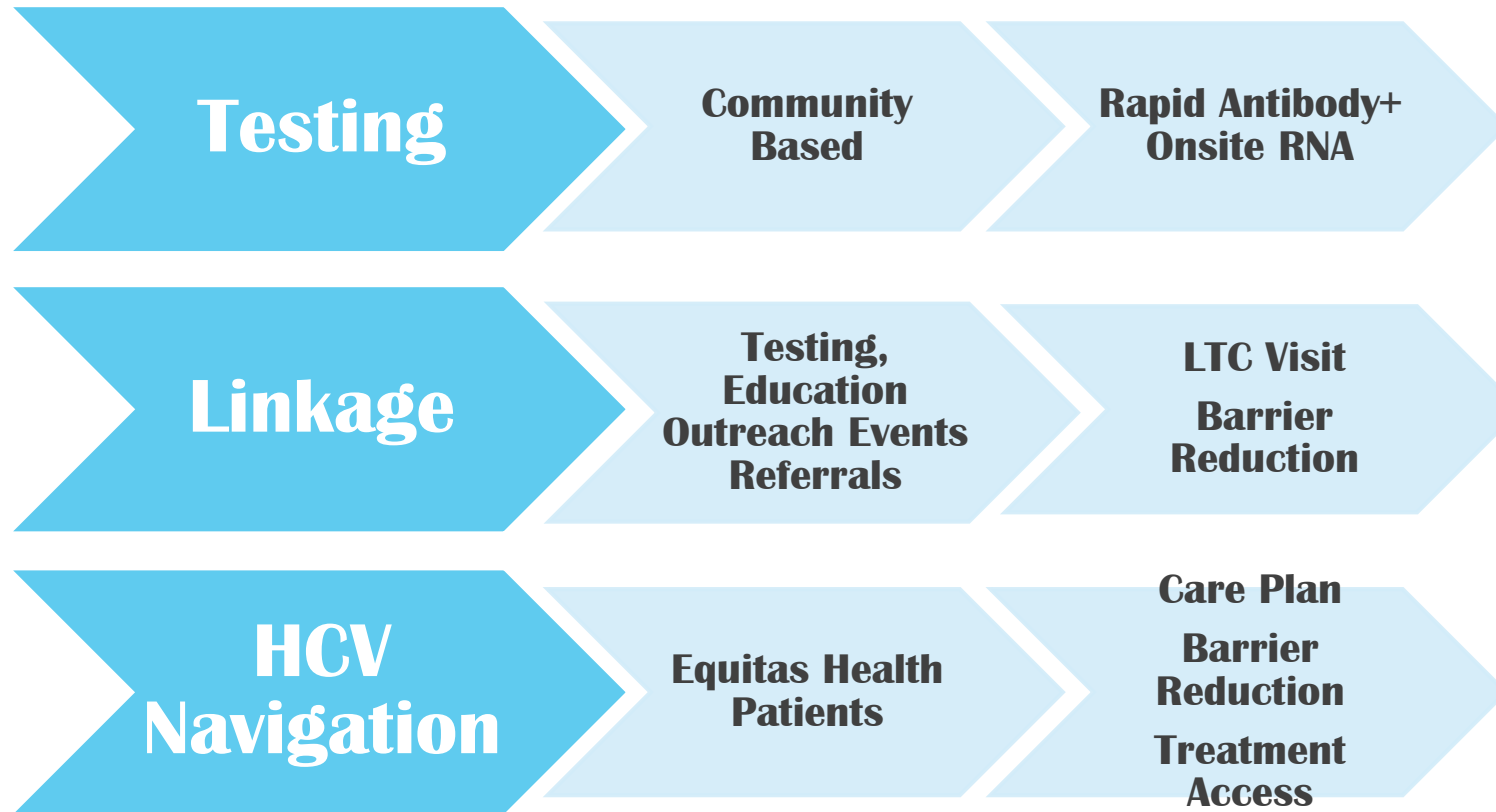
Testing

Community Based

Rapid Antibody+ Onsite RNA

Linkage

Testing, Education Outreach Events Referrals

LTC Visit

Barrier Reduction

HCV Navigation

Equitas Health Patients

Care Plan

Barrier Reduction

Treatment Access